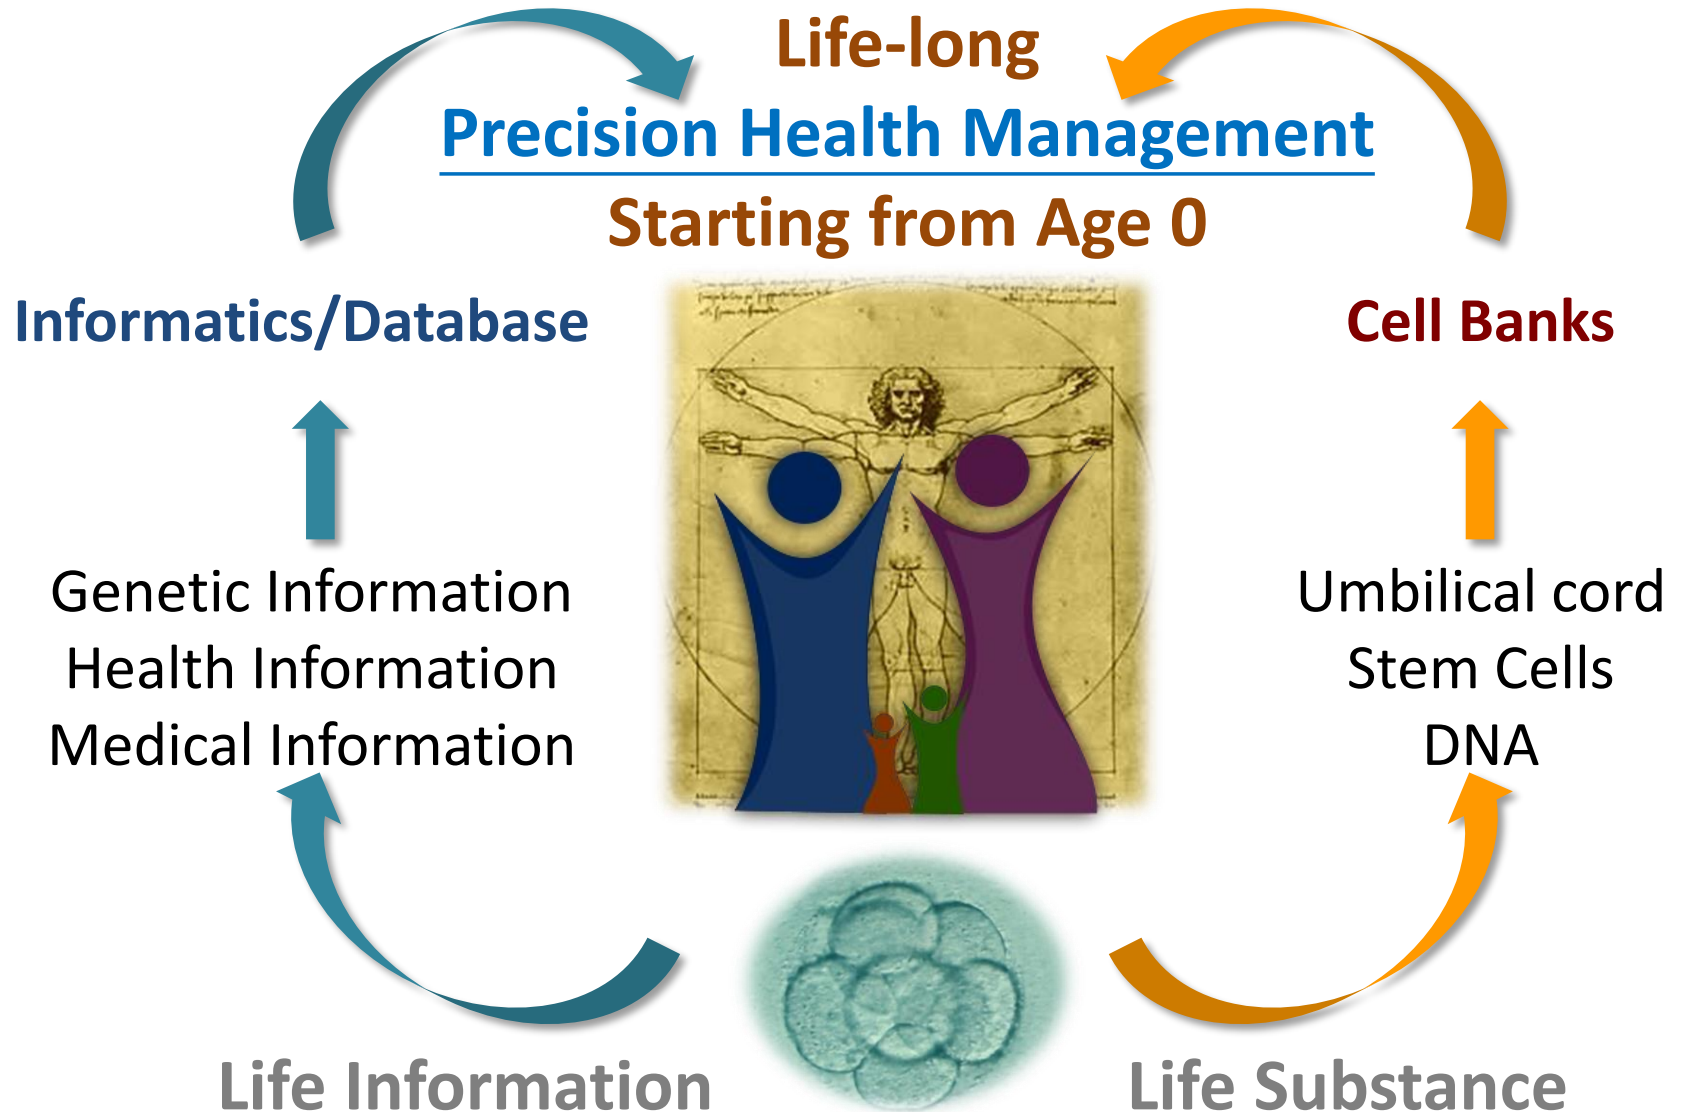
Life-long
Precision Health Management
Starting from Age 0

Informatics/Database

Cell Banks

Genetic Information
Health Information
Medical Information

Umbilical cord
Stem Cells
DNA

Life Information

Life Substance